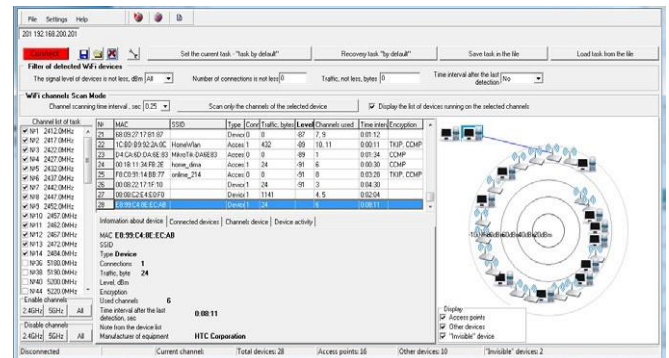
File Settings Help

201 192.168.200.201

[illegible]

Set the current task - "task by default"

Recovery task "by default"

Save task in the file

Load task from the file

Filter of detected WiFi devices

The signal level of devices is not less, dBm All

Number of connections is not less 0

Traffic, not less, bytes 0

Time interval after the last detection No

WiFi channels Scan Mode

Channel scanning time interval , sec 0.25

Scan only the channels of the selected device

Display the list of devices running on the selected channels

Channel list of task
N°1 2412.0MHz
N°2 2417.0MHz
N°3 2422.0MHz
N°4 2427.0MHz
N°5 2432.0MHz
N°6 2437.0MHz
N°7 2442.0MHz
N°8 2447.0MHz
N°9 2452.0MHz
N°10 2457.0MHz
N°11 2462.0MHz
N°12 2467.0MHz
N°13 2472.0MHz
N°14 2484.0MHz
N°36 5180.0MHz
N°38 5190.0MHz
N°40 5200.0MHz
N°44 5220.0MHz

Enable channels
2.4GHz 5GHz All

Disable channels
2.4GHz 5GHz All

| Nº | MAC | SSID | Type | Conn | Traffic, bytes | Level | Channels used | Time interv | Encryption |
|---|---|---|---|---|---|---|---|---|---|
| 21 | 68:09:27:17:81:87 | | Device | 0 | | -87 | 7, 9 | 0:01:12 | |
| 22 | 1C:BD:B9:92:2A:0C | HomeWlan | Access | 1 | 432 | -89 | 10, 11 | 0:00:00 | TKIP, CCMP |
| 23 | D4:CA:6D:DA:6E:83 | MikroTik-DA6E83 | Access | 0 | 0 | -89 | 1 | 0:01:34 | CCMP |
| 24 | 00:18:11:34:FB:2E | home_dima | Access | 1 | 24 | -91 | 6 | 0:00:39 | CCMP |
| 25 | F8:C0:91:14:88:77 | online_214 | Access | 0 | 0 | -91 | 8 | 0:03:28 | TKIP, CCMP |
| 26 | 00:08:22:17:1F:10 | | Device | 1 | 24 | -91 | 3 | 0:04:30 | |
| 27 | 00:0B:C2:E4:E0:F0 | | Device | 1 | 1141 | | 4, 5 | 0:02:04 | |
| 28 | E8:99:C4:8E:EC:AB | | Device | 1 | 24 | | 6 | 0:08:11 | |

Information about device | Connected devices | Channels device | Device activity

MAC E8:99:C4:8E:EC:AB
SSID
Type Device
Connections 1
Traffic, byte 24
Level, dBm
Encryption
Used channels 6
Time interval after the last detection, sec 0:08:11
Note from the device list
Manufacturer of equipment HTC Corporation

Display
Access points
Other devices
"Invisible" devices

Disconnected | Current channel: | Total devices: 28 | Access points: 16 | Other devices: 10 | "Invisible" devices: 2